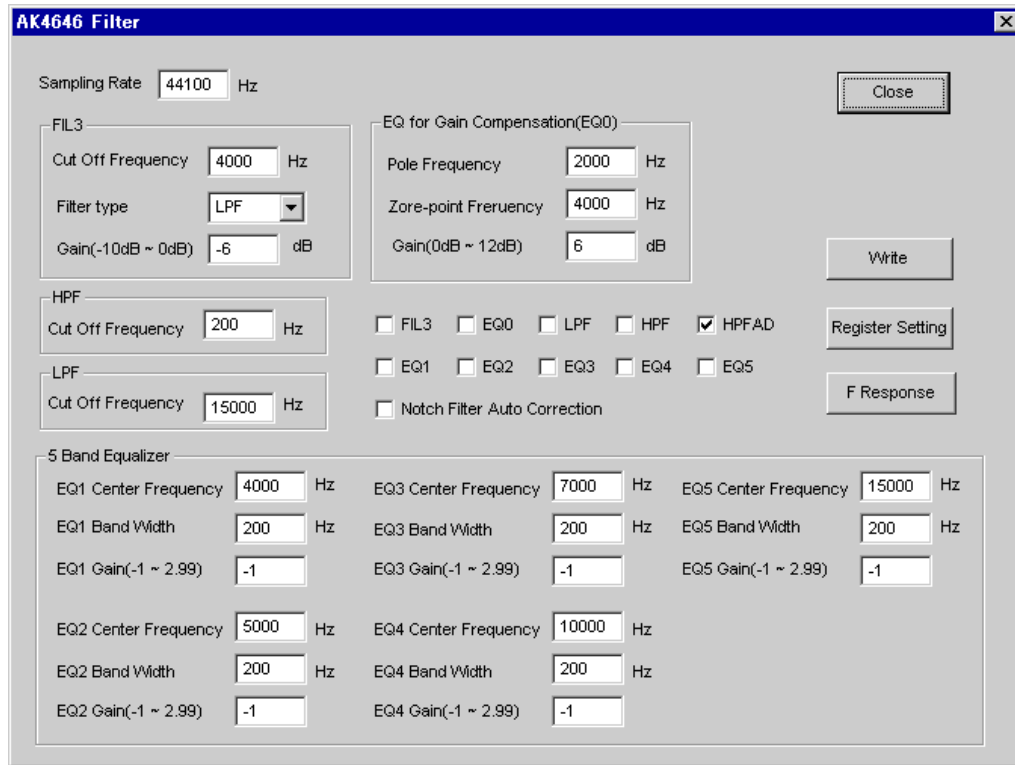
AK4646 Filter

Sampling Rate 44100 Hz

Close

FIL3
Cut Off Frequency 4000 Hz
Filter type LPF
Gain(-10dB ~ 0dB) -6 dB

EQ for Gain Compensation(EQ0)
Pole Frequency 2000 Hz
Zore-point Freruency 4000 Hz
Gain(0dB ~ 12dB) 6 dB

Write

HPF
Cut Off Frequency 200 Hz

FIL3 EQ0 LPF HPF HPFAD

Register Setting

EQ1 EQ2 EQ3 EQ4 EQ5

LPF
Cut Off Frequency 15000 Hz

Notch Filter Auto Correction

F Response

5 Band Equalizer
EQ1 Center Frequency 4000 Hz
EQ1 Band Width 200 Hz
EQ1 Gain(-1 ~ 2.99) -1

EQ2 Center Frequency 5000 Hz
EQ2 Band Width 200 Hz
EQ2 Gain(-1 ~ 2.99) -1

EQ3 Center Frequency 7000 Hz
EQ3 Band Width 200 Hz
EQ3 Gain(-1 ~ 2.99) -1

EQ4 Center Frequency 10000 Hz
EQ4 Band Width 200 Hz
EQ4 Gain(-1 ~ 2.99) -1

EQ5 Center Frequency 15000 Hz
EQ5 Band Width 200 Hz
EQ5 Gain(-1 ~ 2.99) -1